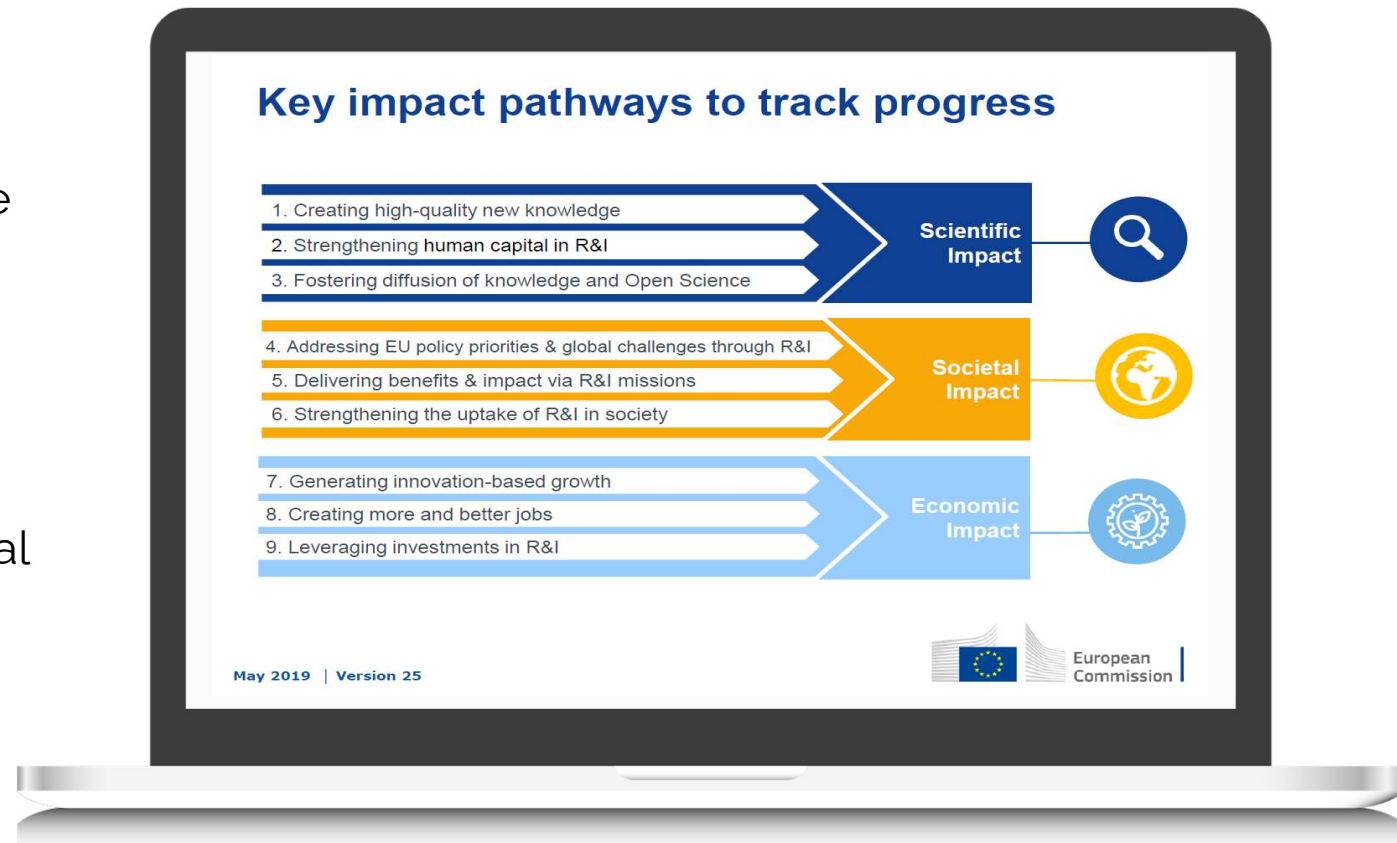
e

al

Key impact pathways to track progress

1. Creating high-quality new knowledge
2. Strengthening human capital in R&I
3. Fostering diffusion of knowledge and Open Science

Scientific Impact

4. Addressing EU policy priorities & global challenges through R&I
5. Delivering benefits & impact via R&I missions
6. Strengthening the uptake of R&I in society

Societal Impact

7. Generating innovation-based growth
8. Creating more and better jobs
9. Leveraging investments in R&I

Economic Impact

May 2019 | Version 25

European Commission